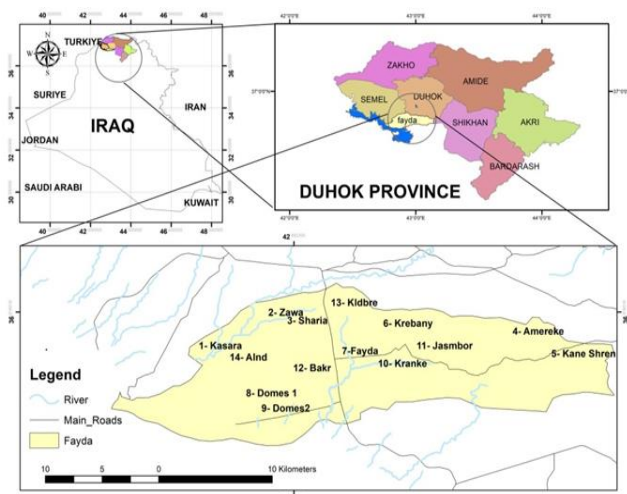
40 42 44 46 48

TURKIYE

N
W E
S

36

34

32

30

SURIYE

IRAN

IRAQ

JORDAN

SAUDI ARABI

KUWAIT

40 42 44 46 48

42°0'0"E 43°0'0"E 44°0'0"E

37°0'0"N

ZAKHO

AMIDE

SEMEL

DUHOK

fayda

SHIKHAN

AKRI

BARDARASH

DUHOK PROVINCE

42°0'0"E 43°0'0"E 44°0'0"E

42

36

13- Kldbre

2- Zawa

3- Sharia

6- Krebany

4- Amereke

1- Kasara

14- Alnd

12- Bakr

7-Fayda

11- Jasmbor

5- Kane Shren

10- Kranke

8- Domes 1

9- Domes2

Legend

River

Main_Roads

Fayda

10 5 0 10 Kilometers